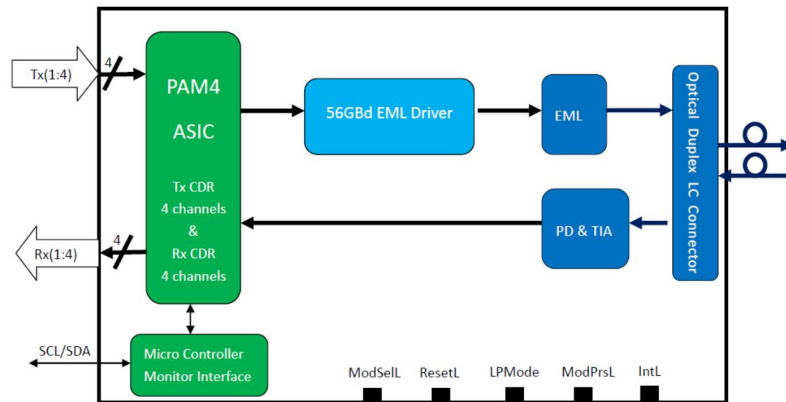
Tx(1:4)
4
PAM4
ASIC
Tx CDR
4 channels
&
Rx CDR
4 channels
56GBd EML Driver
EML
Optical Duplex LC Connector
PD & TIA
Rx(1:4)
4
SCL/SDA
Micro Controller
Monitor Interface
ModSelL
ResetL
LPMode
ModPrsL
IntL